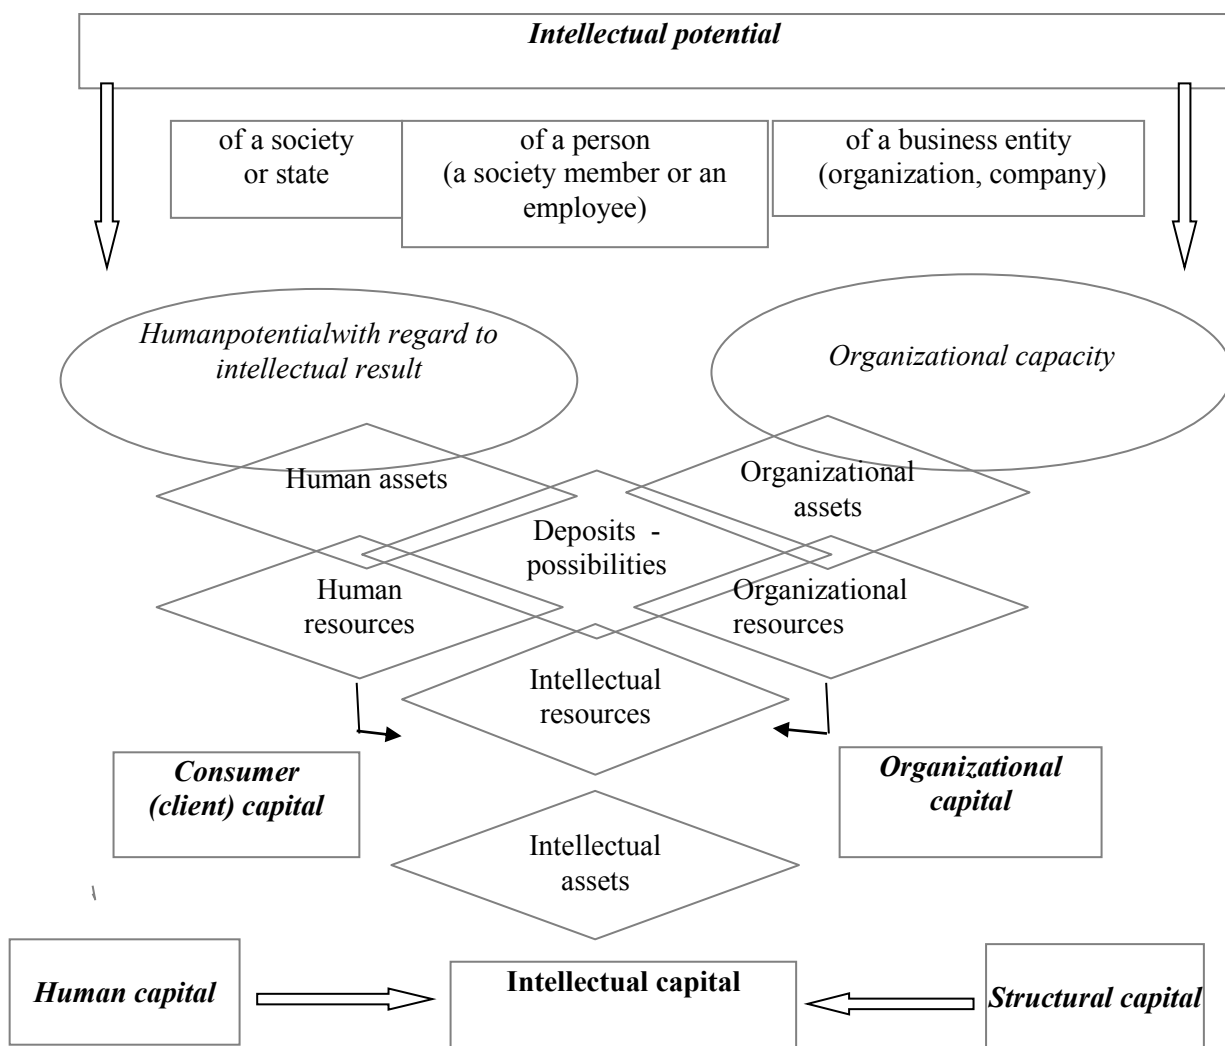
Intellectual potential

of a society or state

of a person (a society member or an employee)

of a business entity (organization, company)

Humanpotentialwith regard to intellectual result

Organizational capacity

Human assets

Organizational assets

Deposits - possibilities

Human resources

Organizational resources

Intellectual resources

Consumer (client) capital

Organizational capital

Intellectual assets

Human capital

Intellectual capital

Structural capital